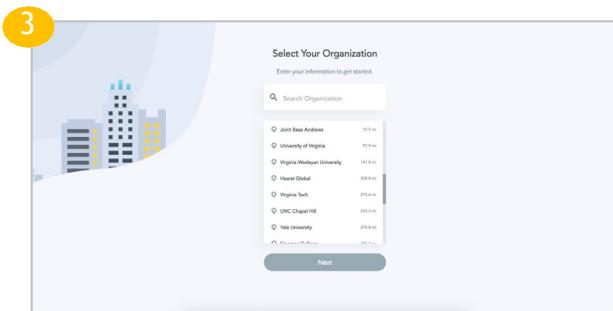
3

Select Your Organization

Enter your information to get started.

Search Organization

Joint Base Andrews 12.5 mi
University of Virginia 97.9 mi
Virginia Wesleyan University 147.8 mi
Hearst Global 208.9 mi
Virginia Tech 215.6 mi
UNC Chapel Hill 233.5 mi
Yale University 273.8 mi
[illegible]

Next